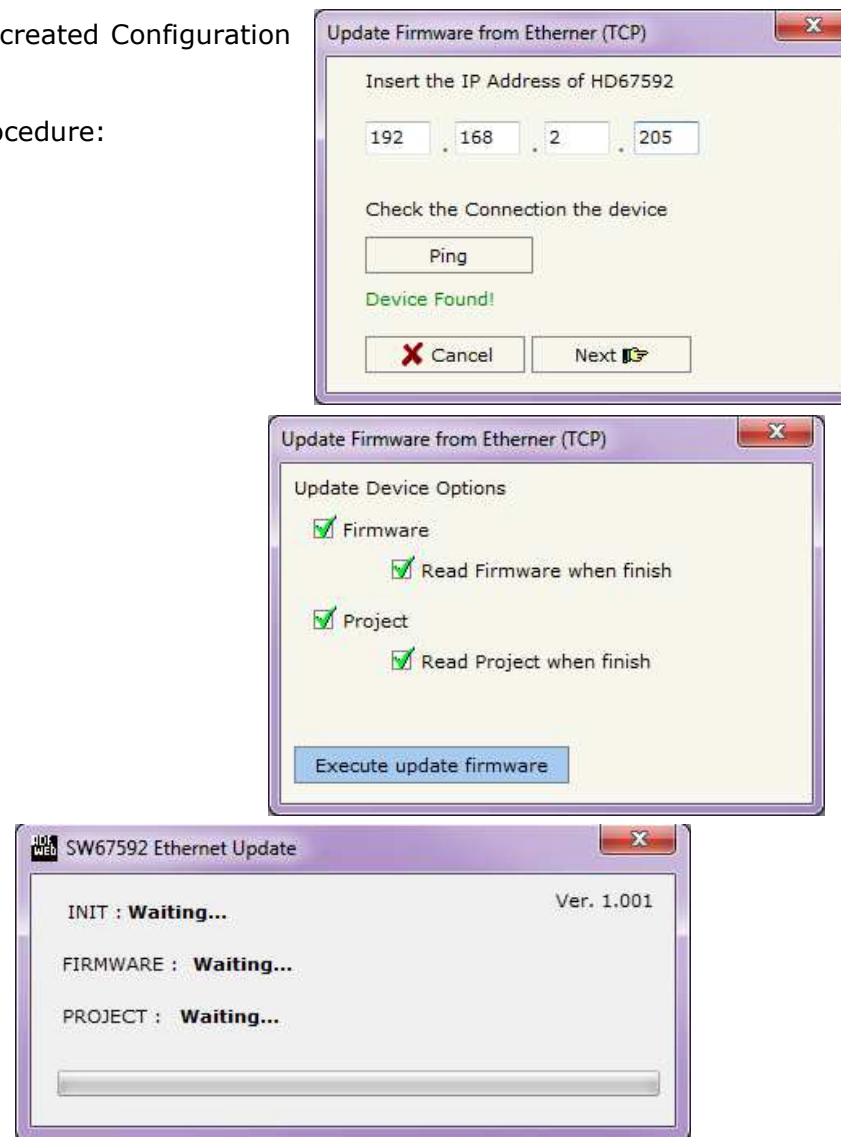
created Configuration

ocedure:

Update Firmware from Etherner (TCP)

Insert the IP Address of HD67592

192 . 168 . 2 . 205

Check the Connection the device

Ping

Device Found!

Cancel

Next

Update Firmware from Etherner (TCP)

Update Device Options

Firmware

Read Firmware when finish

Project

Read Project when finish

Execute update firmware

SW67592 Ethernet Update

Ver. 1.001

INIT : **Waiting...**

FIRMWARE : **Waiting...**

PROJECT : **Waiting...**